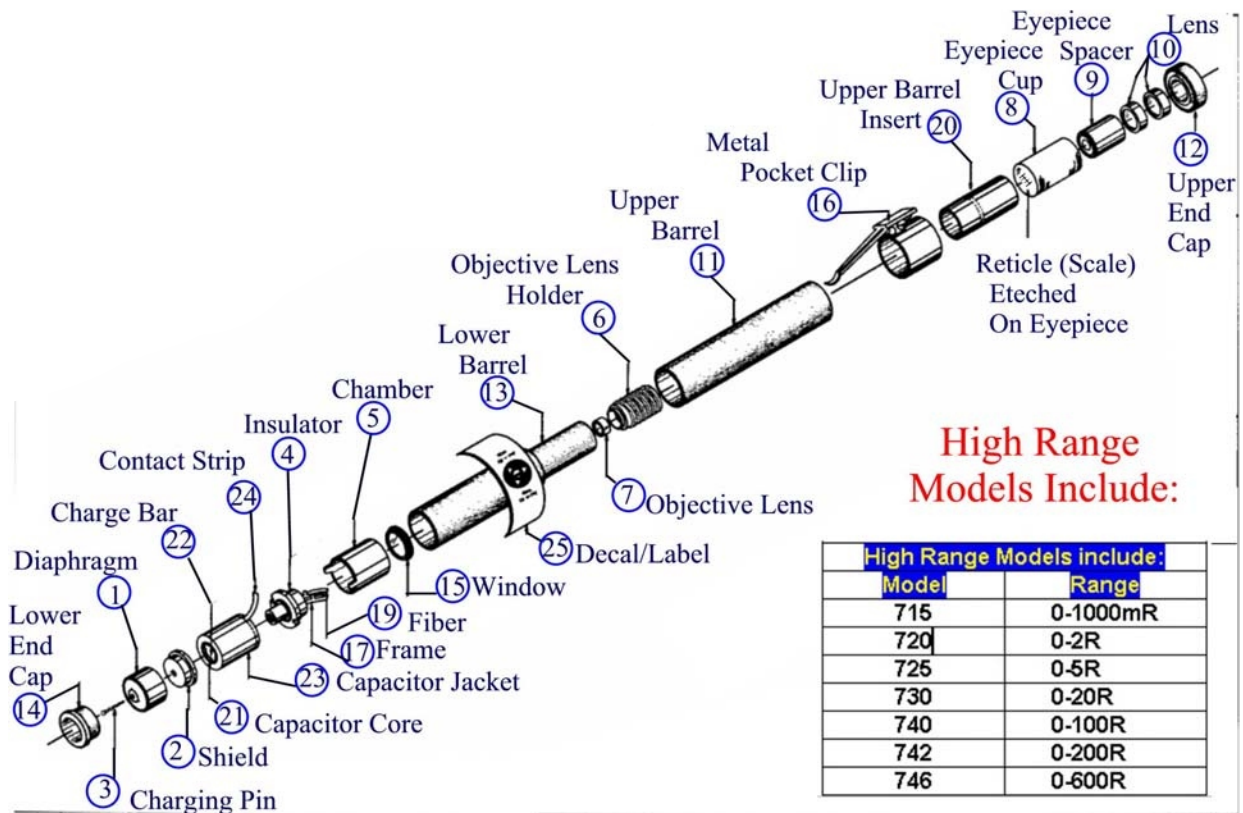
Eyepiece Spacer 9
Lens 10
Eyepiece Cup 8
Upper Barrel Insert 20
12 Upper End Cap
Metal Pocket Clip 16
Upper Barrel 11
Reticle (Scale) Etched On Eyepiece
Objective Lens Holder 6
Lower Barrel 13
Chamber 5
Insulator 4
Contact Strip 24
Charge Bar 22
Diaphragm 1
Lower End Cap 14
7 Objective Lens
25 Decal/Label
15 Window
19 Fiber
17 Frame
23 Capacitor Jacket
21 Capacitor Core
2 Shield
3 Charging Pin

High Range Models Include:

| High Range Models include: | |
|---|---|
| Model | Range |
| 715 | 0-1000mR |
| 720 | 0-2R |
| 725 | 0-5R |
| 730 | 0-20R |
| 740 | 0-100R |
| 742 | 0-200R |
| 746 | 0-600R |